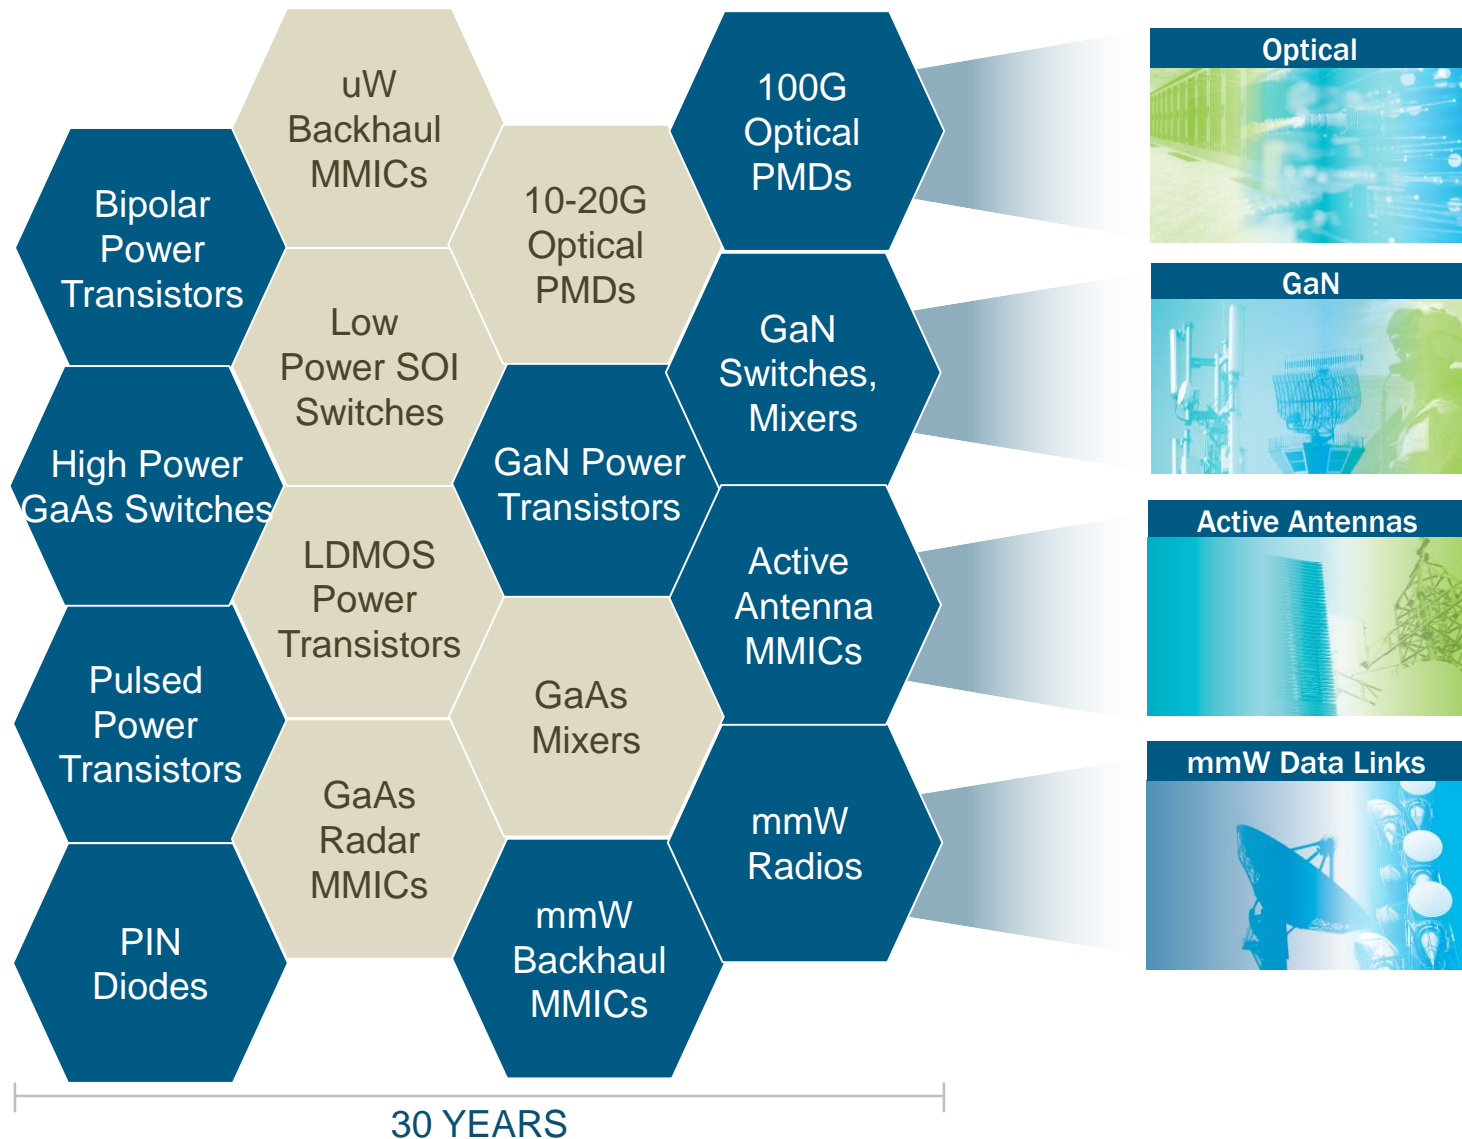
Bipolar Power Transistors

High Power GaAs Switches

Pulsed Power Transistors

PIN Diodes

uW Backhaul MMICs

Low Power SOI Switches

LDMOS Power Transistors

GaAs Radar MMICs

10-20G Optical PMDs

GaN Power Transistors

GaAs Mixers

mmW Backhaul MMICs

100G Optical PMDs

GaN Switches, Mixers

Active Antenna MMICs

mmW Radios

Optical

GaN

Active Antennas

mmW Data Links

30 YEARS